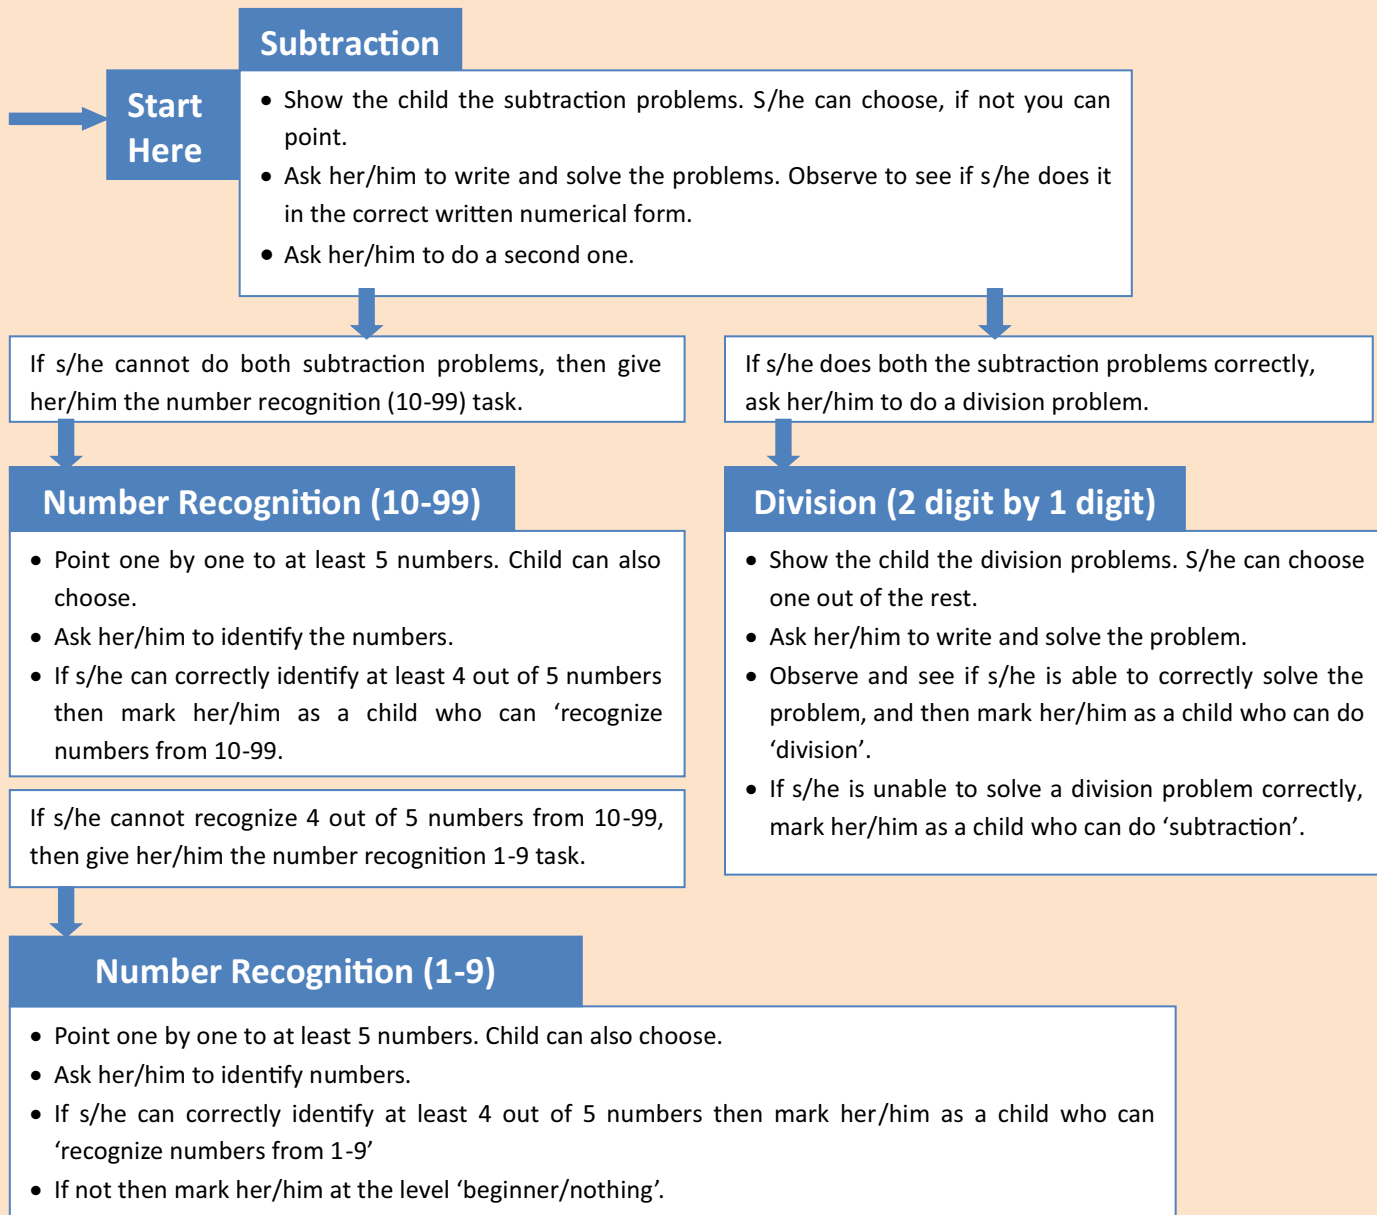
Start Here

Subtraction

- Show the child the subtraction problems. S/he can choose, if not you can point.
- Ask her/him to write and solve the problems. Observe to see if s/he does it in the correct written numerical form.
- Ask her/him to do a second one.

If s/he cannot do both subtraction problems, then give her/him the number recognition (10-99) task.

If s/he does both the subtraction problems correctly, ask her/him to do a division problem.

Number Recognition (10-99)

- Point one by one to at least 5 numbers. Child can also choose.
- Ask her/him to identify the numbers.
- If s/he can correctly identify at least 4 out of 5 numbers then mark her/him as a child who can 'recognize numbers from 10-99.

If s/he cannot recognize 4 out of 5 numbers from 10-99, then give her/him the number recognition 1-9 task.

Division (2 digit by 1 digit)

- Show the child the division problems. S/he can choose one out of the rest.
- Ask her/him to write and solve the problem.
- Observe and see if s/he is able to correctly solve the problem, and then mark her/him as a child who can do 'division'.
- If s/he is unable to solve a division problem correctly, mark her/him as a child who can do 'subtraction'.

Number Recognition (1-9)

- Point one by one to at least 5 numbers. Child can also choose.
- Ask her/him to identify numbers.
- If s/he can correctly identify at least 4 out of 5 numbers then mark her/him as a child who can 'recognize numbers from 1-9'
- If not then mark her/him at the level 'beginner/nothing'.